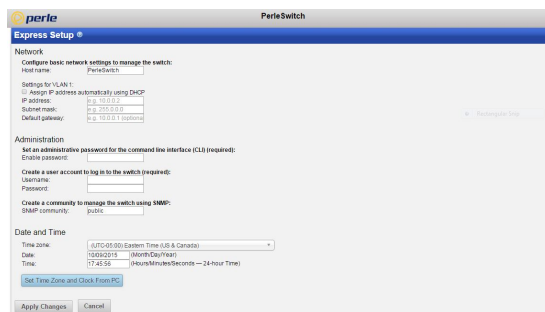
perle

PerleSwitch

Express Setup

Network

Configure basic network settings to manage the switch:

Host name: PerleSwitch

Settings for VLAN 1:

Assign IP address automatically using DHCP

IP address: e.g. 10.0.0.2

Subnet mask: e.g. 255.0.0.0

Default gateway: e.g. 10.0.0.1 (optional)

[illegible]

Administration

Set an administrative password for the command line interface (CLI) (required):

Enable password:

Create a user account to log in to the switch (required):

Username:

Password:

Create a community to manage the switch using SNMP:

SNMP community: public

Date and Time

Time zone: (UTC-05:00) Eastern Time (US & Canada)

Date: 10/09/2015 (Month/Day/Year)

Time: 17:45:56 (Hours/Minutes/Seconds — 24-hour Time)

Set Time Zone and Clock From PC

Apply Changes Cancel